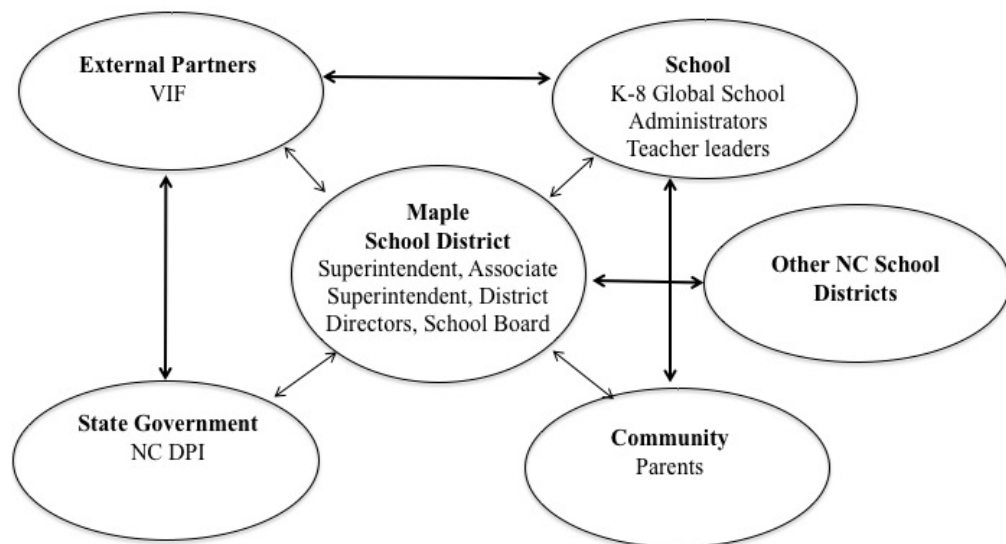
External Partners
VIF

School
K-8 Global School
Administrators
Teacher leaders

Maple
School District
Superintendent, Associate Superintendent, District Directors, School Board

Other NC School Districts

State Government
NC DPI

Community
Parents